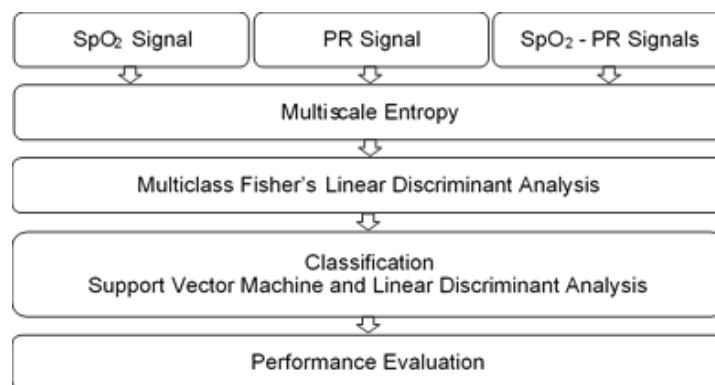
$SpO_2$ Signal

PR Signal

$SpO_2$ - PR Signals

Multiscale Entropy

Multiclass Fisher's Linear Discriminant Analysis

Classification
Support Vector Machine and Linear Discriminant Analysis

Performance Evaluation